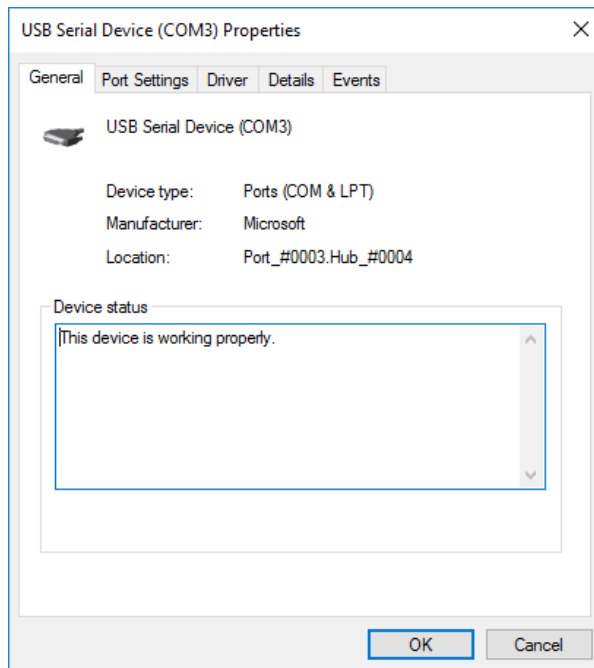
USB Serial Device (COM3) Properties

×

General Port Settings Driver Details Events

USB Serial Device (COM3)

Device type: Ports (COM & LPT)

Manufacturer: Microsoft

Location: Port_#0003.Hub_#0004

Device status

This device is working properly.

OK Cancel